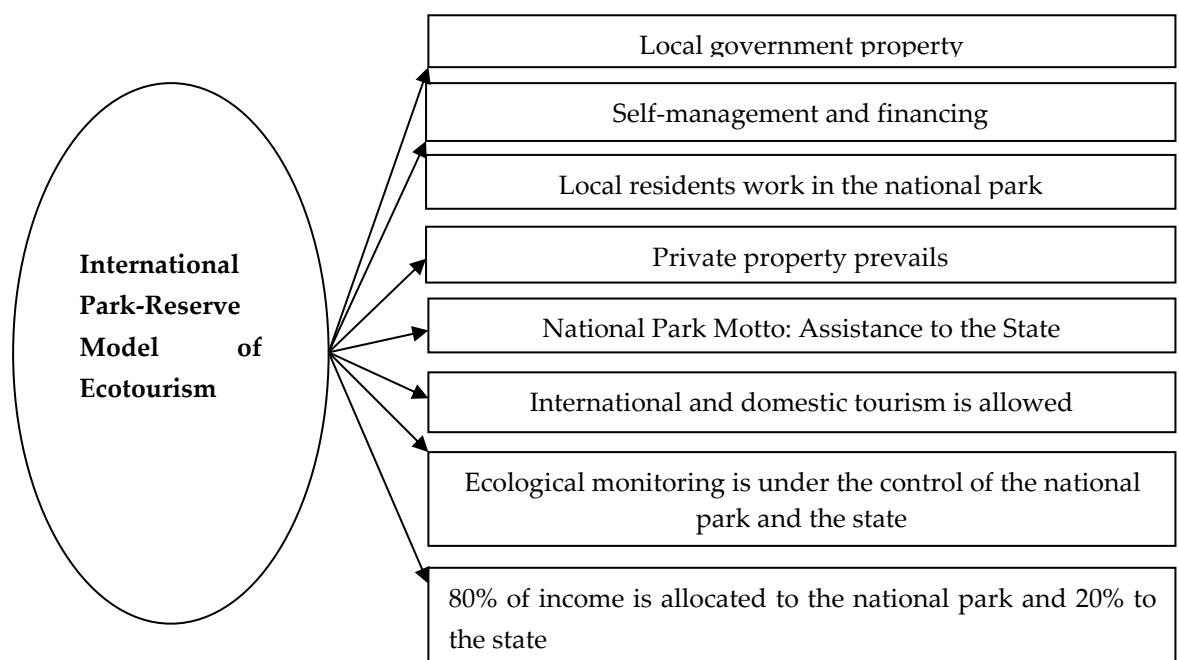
International Park-Reserve Model of Ecotourism

Local government property

Self-management and financing

Local residents work in the national park

Private property prevails

National Park Motto: Assistance to the State

International and domestic tourism is allowed

Ecological monitoring is under the control of the national park and the state

80% of income is allocated to the national park and 20% to the state